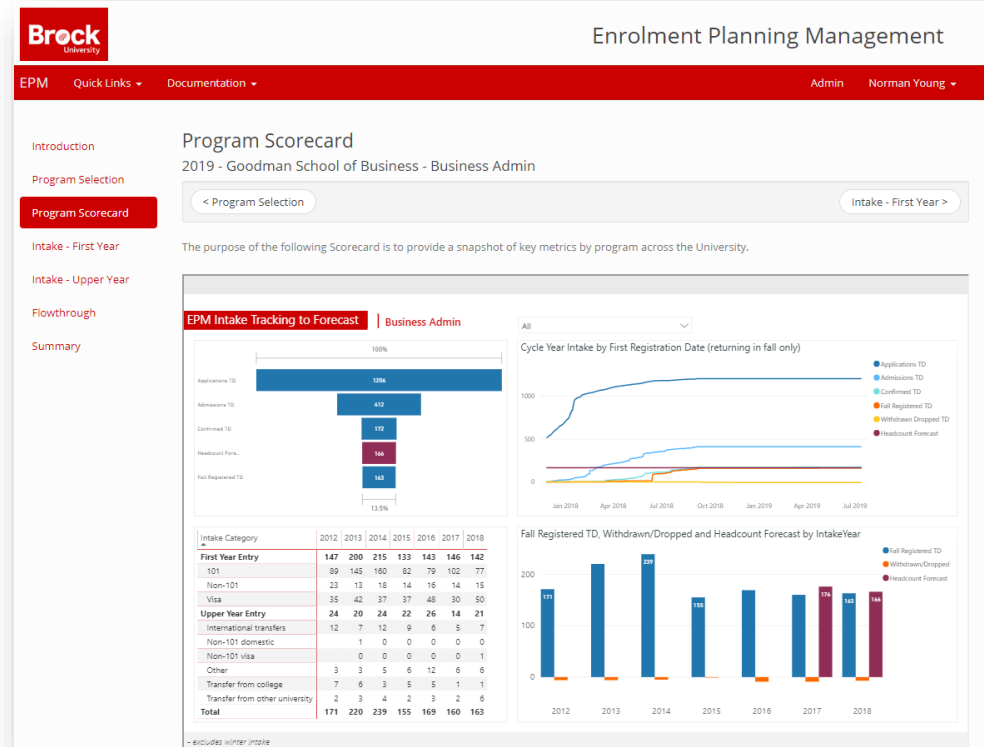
Brock University

Enrolment Planning Management

EPM Quick Links Documentation Admin Norman Young

Introduction
Program Selection
Program Scorecard
Intake - First Year
Intake - Upper Year
Flowthrough
Summary

Program Scorecard
2019 - Goodman School of Business - Business Admin

< Program Selection
Intake - First Year >

The purpose of the following Scorecard is to provide a snapshot of key metrics by program across the University.

EPM Intake Tracking to Forecast | Business Admin

All

100%
Applications TD 1206
Admissions TD 612
Confirmed TD 172
Headcount Fore... 166
Fall Registered TD 163
13.5%

Cycle Year Intake by First Registration Date (returning in fall only)

Applications TD
Admissions TD
Confirmed TD
Fall Registered TD
Withdrawn Dropped TD
Headcount Forecast

1000
500
0
Jan 2018 Apr 2018 Jul 2018 Oct 2018 Jan 2019 Apr 2019 Jul 2019

| Intake Category | 2012 | 2013 | 2014 | 2015 | 2016 | 2017 | 2018 |
|---|---|---|---|---|---|---|---|
| First Year Entry | 147 | 200 | 215 | 133 | 143 | 146 | 142 |
| 101 | 89 | 145 | 160 | 82 | 79 | 102 | 77 |
| Non-101 | 23 | 13 | 18 | 14 | 16 | 14 | 15 |
| Visa | 35 | 42 | 37 | 37 | 48 | 30 | 50 |
| Upper Year Entry | 24 | 20 | 24 | 22 | 26 | 14 | 21 |
| International transfers | 12 | 7 | 12 | 9 | 6 | 5 | 7 |
| Non-101 domestic | | 1 | 0 | 0 | 0 | 0 | 0 |
| Non-101 visa | | 0 | 0 | 0 | 0 | 0 | 0 |
| Other | 3 | 3 | 5 | 6 | 12 | 6 | 6 |
| Transfer from college | 7 | 6 | 3 | 5 | 5 | 1 | 1 |
| Transfer from other university | 2 | 3 | 4 | 2 | 3 | 2 | 6 |
| Total | 171 | 220 | 239 | 155 | 169 | 160 | 163 |

Fall Registered TD, Withdrawn/Dropped and Headcount Forecast by IntakeYear

Fall Registered TD
Withdrawn/Dropped
Headcount Forecast

200
100
0
171 239 155 176 163 166
2012 2013 2014 2015 2016 2017 2018

- excludes winter intake